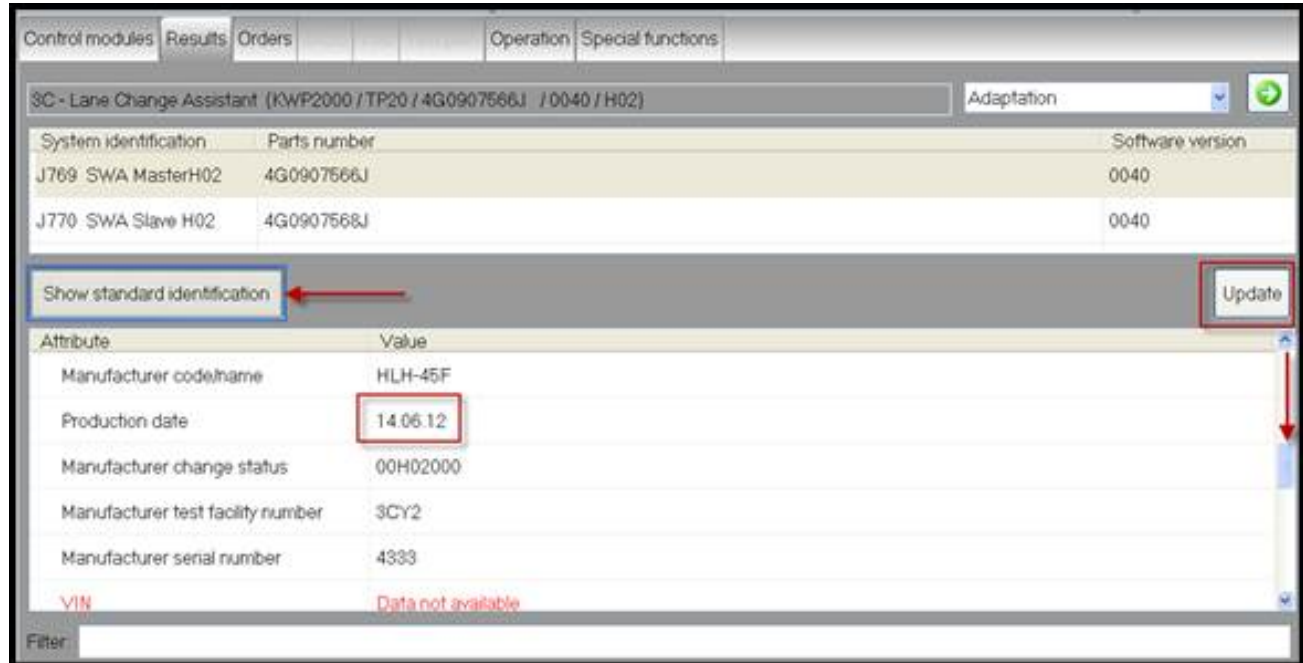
Control modules | Results | Orders | Operation | Special functions

3C - Lane Change Assistant (KWP2000 / TP20 / 4G0907566J / 0040 / H02)

Adaptation

| System identification | Parts number | Software version |
|---|---|---|
| J769 SWA MasterH02 | 4G0907566J | 0040 |
| J770 SWA Slave H02 | 4G0907568J | 0040 |

Show standard identification

Update

| Attribute | Value |
|---|---|
| Manufacturer code/name | HLH-45F |
| Production date | 14.06.12 |
| Manufacturer change status | 00H02000 |
| Manufacturer test facility number | 3CY2 |
| Manufacturer serial number | 4333 |
| VIN | Data not available |

Filter: